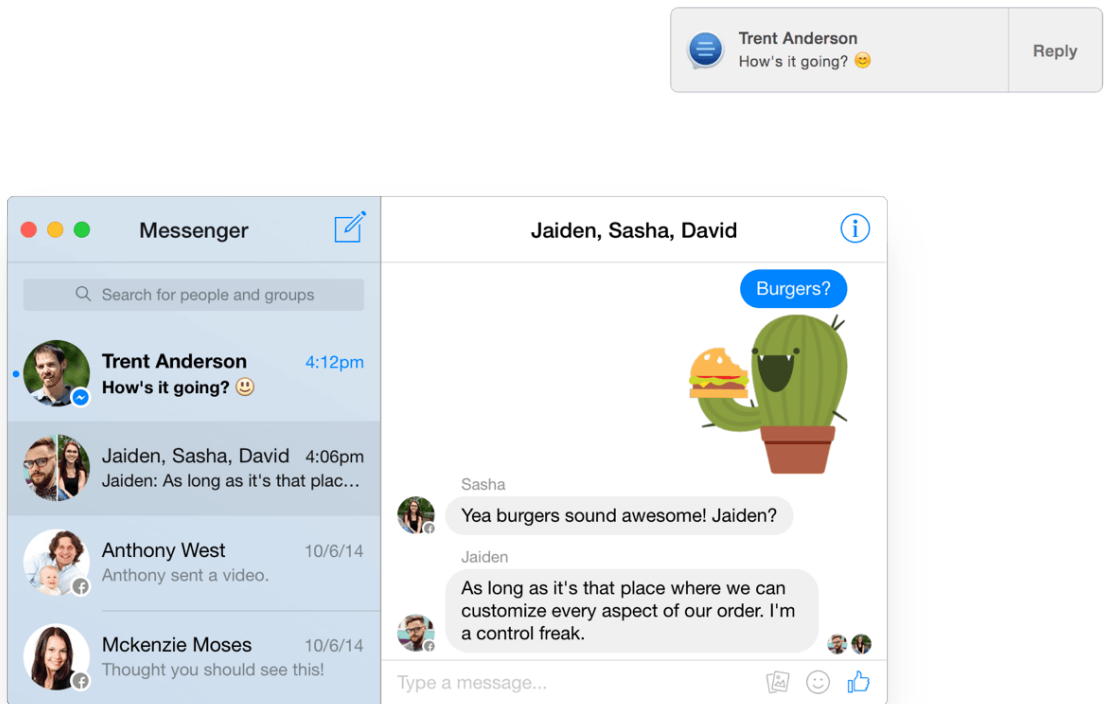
Trent Anderson
How's it going? 😊
Reply

Messenger

Search for people and groups

Trent Anderson 4:12pm
How's it going? 🙂

Jaiden, Sasha, David 4:06pm
Jaiden: As long as it's that plac...

Anthony West 10/6/14
Anthony sent a video.

Mckenzie Moses 10/6/14
Thought you should see this!

Jaiden, Sasha, David

Burgers?

Sasha
Yea burgers sound awesome! Jaiden?

Jaiden
As long as it's that place where we can customize every aspect of our order. I'm a control freak.

Type a message...